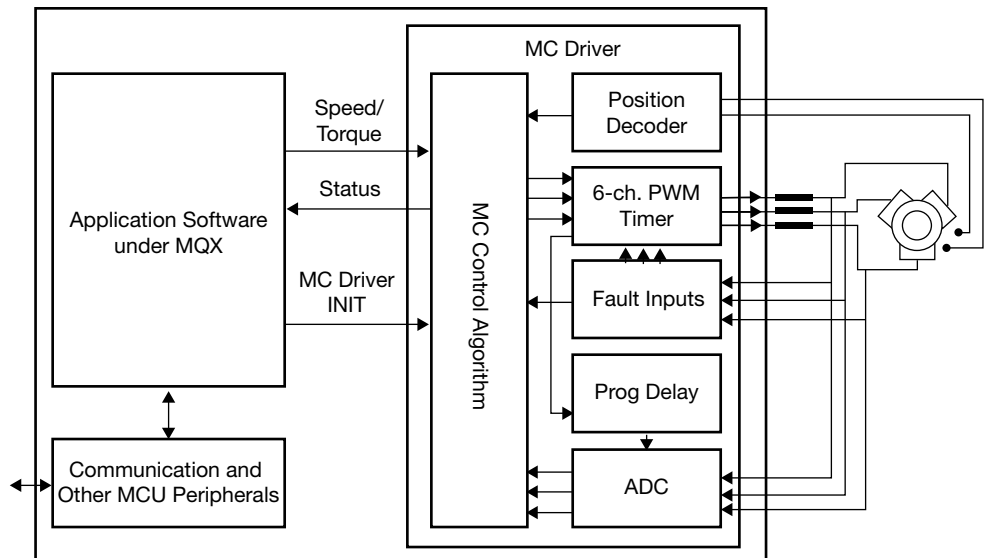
MC Driver

Application Software under MQX

Speed/ Torque

Status

MC Driver INIT

MC Control Algorithm

Position Decoder

6-ch. PWM Timer

Fault Inputs

Prog Delay

ADC

Communication and Other MCU Peripherals